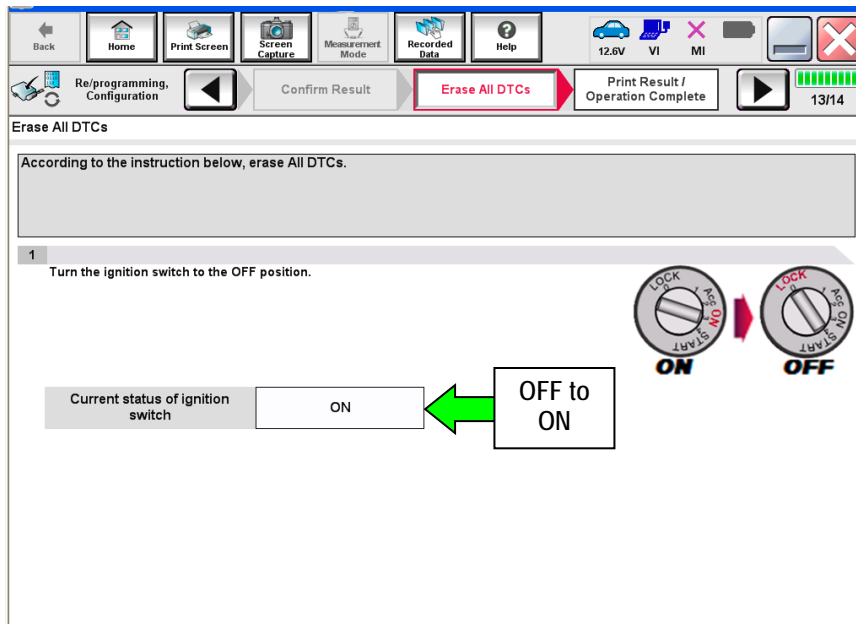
Back

Home

Print Screen

Screen Capture

Measurement Mode

Recorded Data

Help

12.6V VI MI

Re/programming, Configuration

Confirm Result

Erase All DTCs

Print Result / Operation Complete

13/14

Erase All DTCs

According to the instruction below, erase All DTCs.

1

Turn the ignition switch to the OFF position.

LOCK 0 Acc 1 ON 2 START 3

ON

LOCK 0 Acc 1 ON 2 START 3

OFF

Current status of ignition switch

ON

OFF to ON